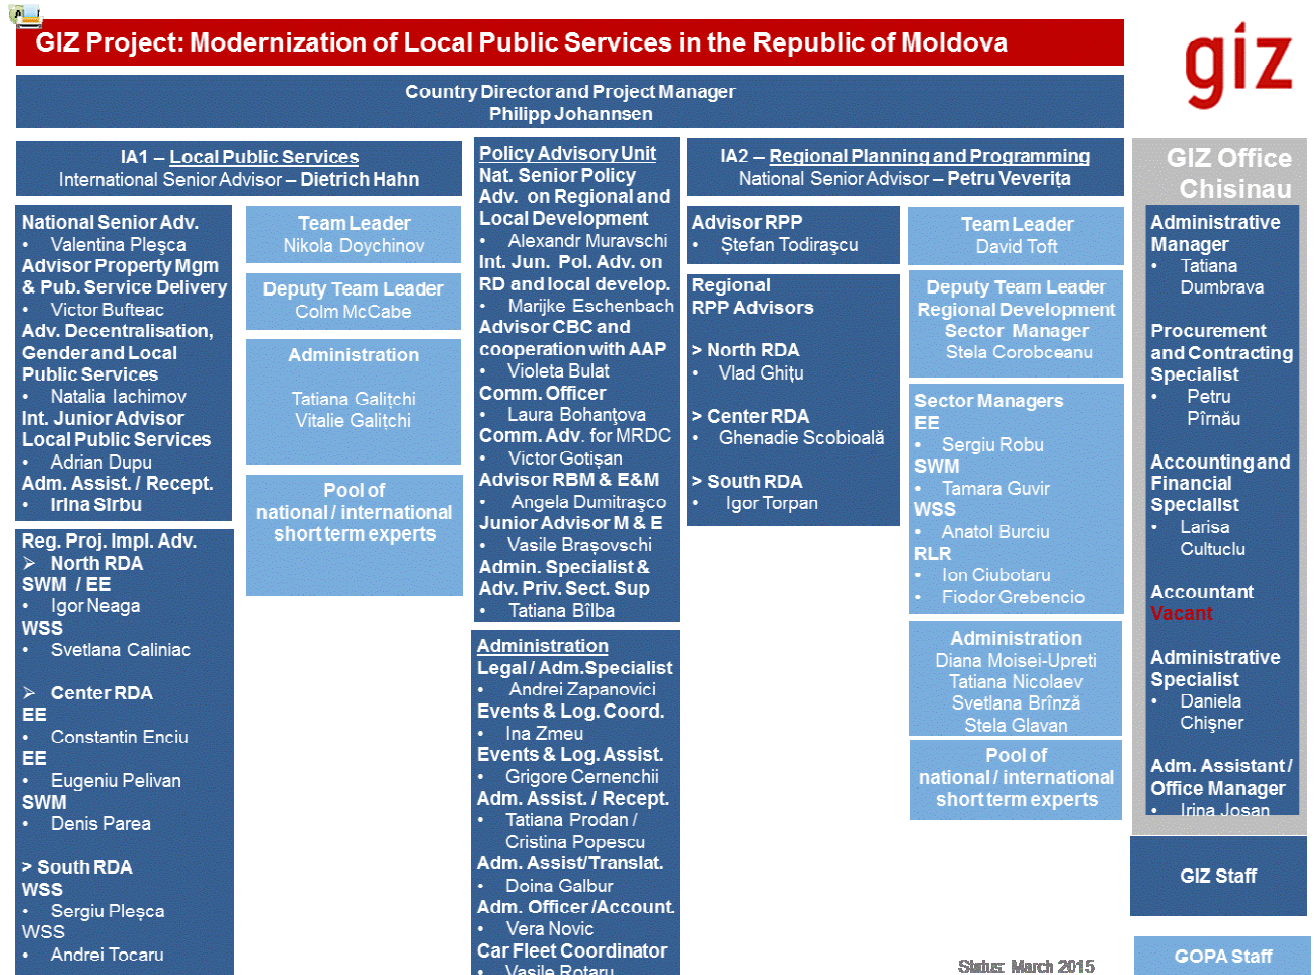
GIZ Project: Modernization of Local Public Services in the Republic of Moldova

giz

Country Director and Project Manager
Philipp Johannsen

IA1 – Local Public Services
International Senior Advisor – Dietrich Hahn

National Senior Adv.
• Valentina Pleşca
Advisor Property Mgm & Pub. Service Delivery
• Victor Bufteac
Adv. Decentralisation, Gender and Local Public Services
• Natalia Iachimov
Int. Junior Advisor Local Public Services
• Adrian Dupu
Adm. Assist. / Recept.
• Irina Sîrbu

Team Leader
Nikola Doychinov

Deputy Team Leader
Colm McCabe

Administration
Tatiana Galiţchi
Vitalie Galiţchi

Pool of national / international short term experts

Reg. Proj. Impl. Adv.
➢ North RDA
SWM / EE
• Igor Neaga
WSS
• Svetlana Caliniac

➢ Center RDA
EE
• Constantin Enciu
EE
• Eugeniu Pelivan
SWM
• Denis Parea

> South RDA
WSS
• Sergiu Pleşca
WSS
• Andrei Tocaru

Policy Advisory Unit
Nat. Senior Policy Adv. on Regional and Local Development
• Alexandr Muravschi
Int. Jun. Pol. Adv. on RD and local develop.
• Marijke Eschenbach
Advisor CBC and cooperation with AAP
• Violeta Bulat
Comm. Officer
• Laura Bohanţova
Comm. Adv. for MRDC
• Victor Gotişan
Advisor RBM & E&M
• Angela Dumitraşco
Junior Advisor M & E
• Vasile Braşovschi
Admin. Specialist & Adv. Priv. Sect. Sup
• Tatiana Bîlba

Administration
Legal / Adm.Specialist
• Andrei Zapanovici
Events & Log. Coord.
• Ina Zmeu
Events & Log. Assist.
• Grigore Cernenchii
Adm. Assist. / Recept.
• Tatiana Prodan / Cristina Popescu
Adm. Assist/Translat.
• Doina Galbur
Adm. Officer /Account.
• Vera Novic
Car Fleet Coordinator
• Vasile Rotaru

IA2 – Regional Planning and Programming
National Senior Advisor – Petru Veveriţa

Advisor RPP
• Ştefan Todiraşcu

Regional RPP Advisors

> North RDA
• Vlad Ghiţu

> Center RDA
• Ghenadie Scobioală

> South RDA
• Igor Torpan

Team Leader
David Toft

Deputy Team Leader Regional Development Sector Manager
Stela Corobceanu

Sector Managers
EE
• Sergiu Robu
SWM
• Tamara Guvir
WSS
• Anatol Burciu
RLR
• Ion Ciubotaru
• Fiodor Grebencio

Administration
Diana Moisei-Upreti
Tatiana Nicolaev
Svetlana Brînză
Stela Glavan

Pool of national / international short term experts

GIZ Office Chisinau

Administrative Manager
• Tatiana Dumbrava

Procurement and Contracting Specialist
• Petru Pîrnău

Accounting and Financial Specialist
• Larisa Cultuclu

Accountant
Vacant

Administrative Specialist
• Daniela Chişner

Adm. Assistant / Office Manager
• Irina Josan

GIZ Staff

Status: March 2015

GOPA Staff